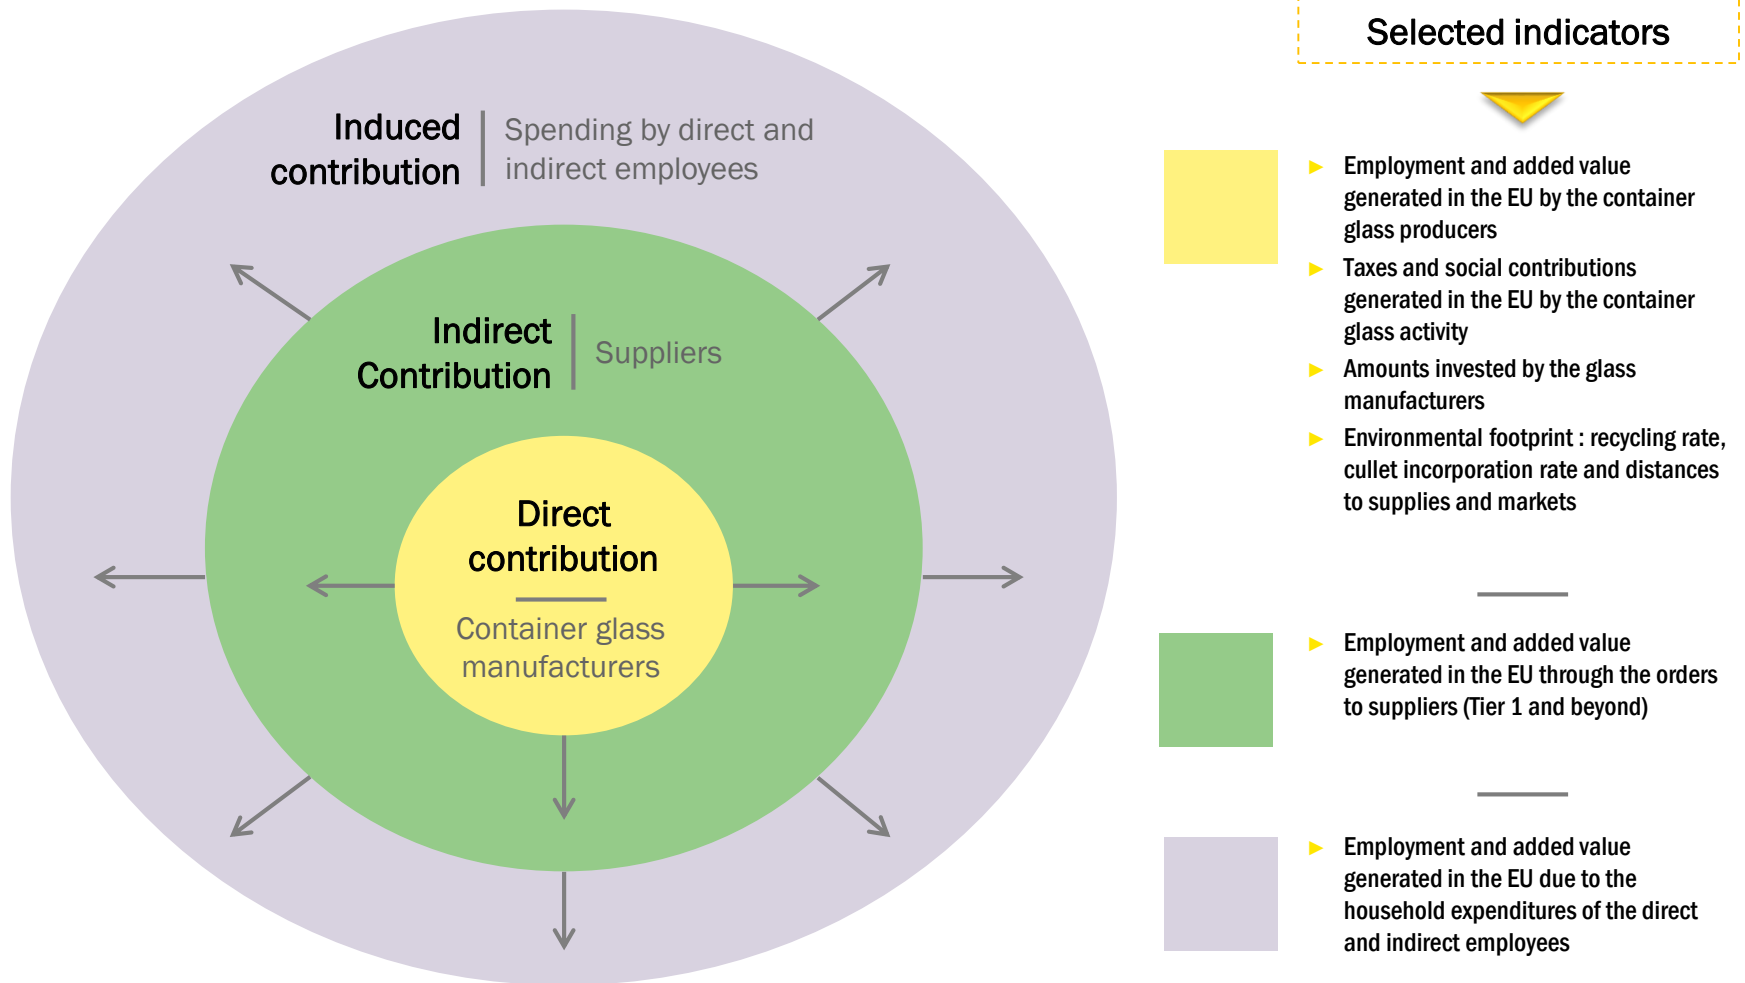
Induced contribution | Spending by direct and indirect employees

Indirect Contribution | Suppliers

Direct contribution

Container glass manufacturers

Selected indicators

► Employment and added value generated in the EU by the container glass producers

► Taxes and social contributions generated in the EU by the container glass activity

► Amounts invested by the glass manufacturers

► Environmental footprint : recycling rate, cullet incorporation rate and distances to supplies and markets

► Employment and added value generated in the EU through the orders to suppliers (Tier 1 and beyond)

► Employment and added value generated in the EU due to the household expenditures of the direct and indirect employees